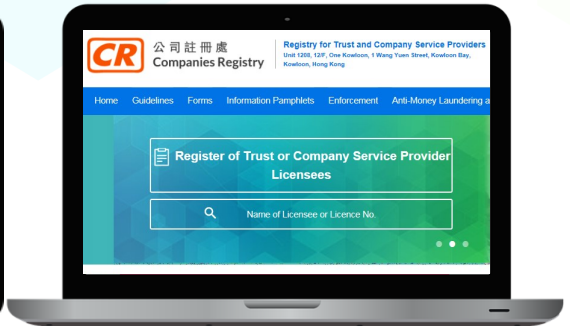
CR 公司註冊處 Companies Registry

Registry for Trust and Company Service Providers
Unit 1208, 12/F, One Kowloon, 1 Wang Yuen Street, Kowloon Bay, Kowloon, Hong Kong

Home Guidelines Forms Information Pamphlets Enforcement Anti-Money Laundering a

Register of Trust or Company Service Provider Licensees

Name of Licensee or Licence No.